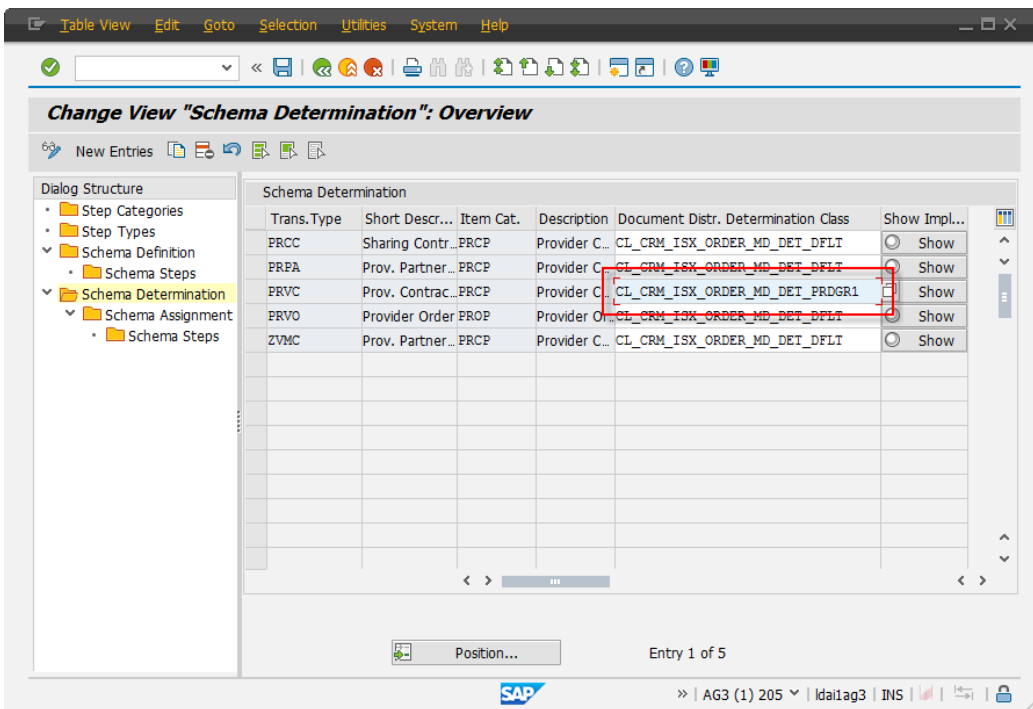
Table View Edit Goto Selection Utilities System Help

Change View "Schema Determination": Overview

New Entries

Dialog Structure
Step Categories
Step Types
Schema Definition
Schema Steps
Schema Determination
Schema Assignment
Schema Steps

Schema Determination

| Trans.Type | Short Descr... | Item Cat. | Description | Document Distr. Determination Class | Show Impl... |
|---|---|---|---|---|---|
| PRCC | Sharing Contr... | PRCP | Provider C... | CL_CRM_ISX_ORDER_MD_DET_DFLT | Show |
| PRPA | Prov. Partner... | PRCP | Provider C... | CL_CRM_ISX_ORDER_MD_DET_DFLT | Show |
| PRVC | Prov. Contrac... | PRCP | Provider C... | CL_CRM_ISX_ORDER_MD_DET_PRDGR1 | Show |
| PRVO | Provider Order | PROP | Provider O... | CL_CRM_ISX_ORDER_MD_DET_DFLT | Show |
| ZVMC | Prov. Partner... | PRCP | Provider C... | CL_CRM_ISX_ORDER_MD_DET_DFLT | Show |

Position...

Entry 1 of 5

SAP

» AG3 (1) 205 | ldai1ag3 | INS |